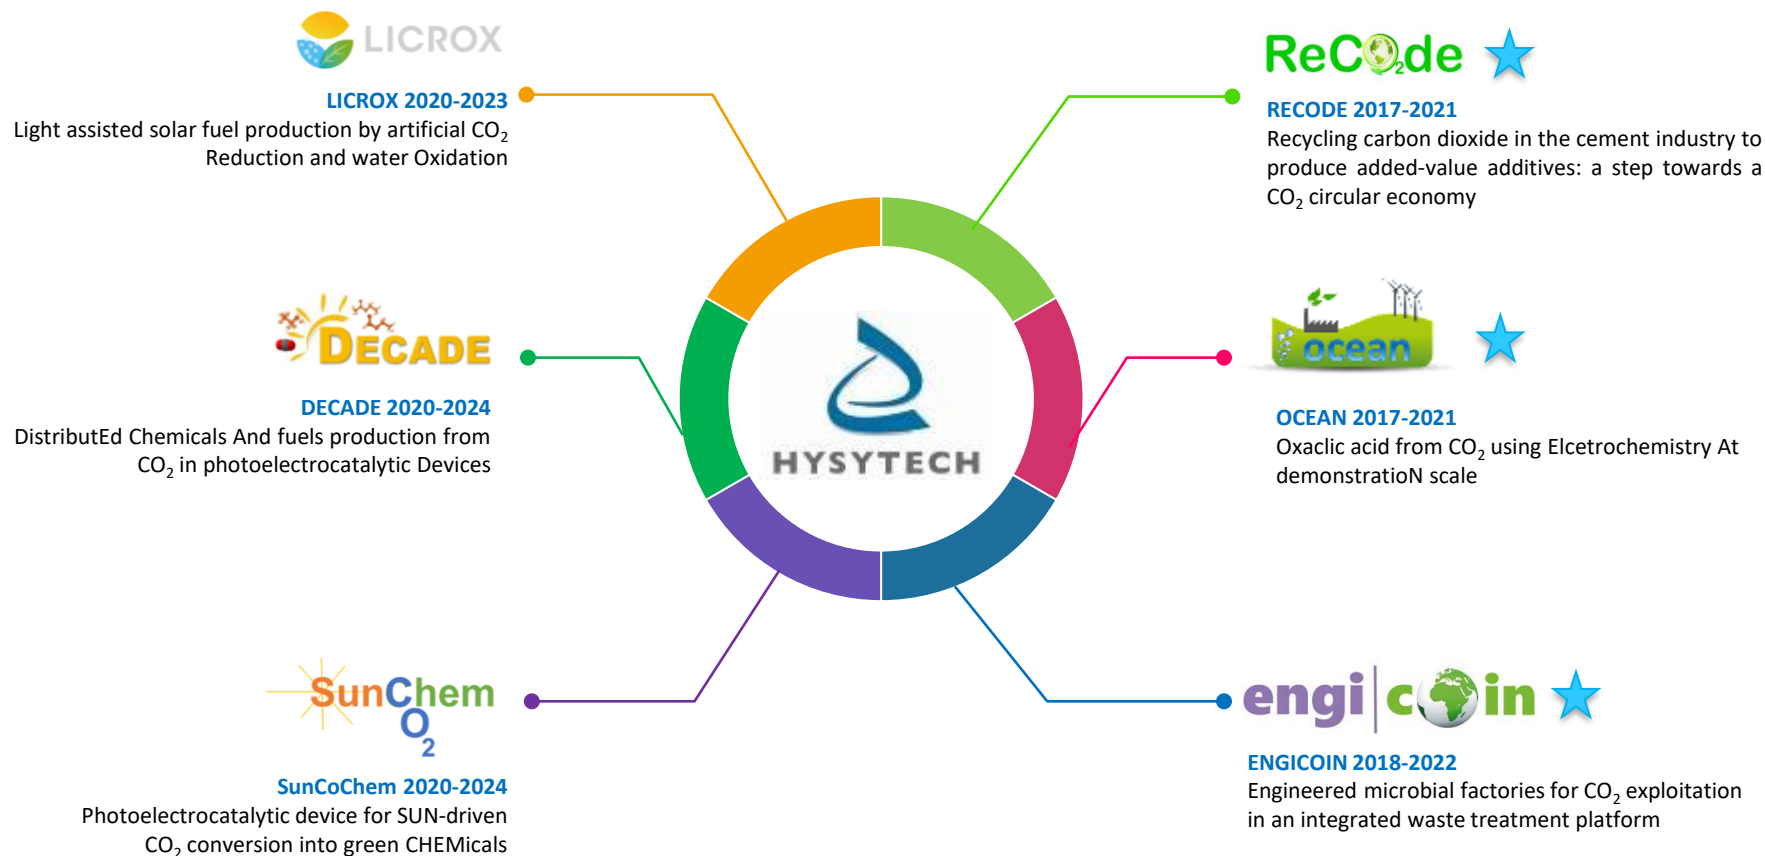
LICROX

LICROX 2020-2023
Light assisted solar fuel production by artificial $CO_2$ Reduction and water Oxidation

ReCO2de

RECODE 2017-2021
Recycling carbon dioxide in the cement industry to produce added-value additives: a step towards a $CO_2$ circular economy

DECADE

DECADE 2020-2024
DistributEd Chemicals And fuels production from $CO_2$ in photoelectrocatalytic Devices

HYSYTECH

ocean

OCEAN 2017-2021
Oxaclic acid from $CO_2$ using Elcetrochemistry At demonstratioN scale

SunChem $O_2$

SunCoChem 2020-2024
Photoelectrocatalytic device for SUN-driven $CO_2$ conversion into green CHEMicals

engi|coin

ENGICOIN 2018-2022
Engineered microbial factories for $CO_2$ exploitation in an integrated waste treatment platform